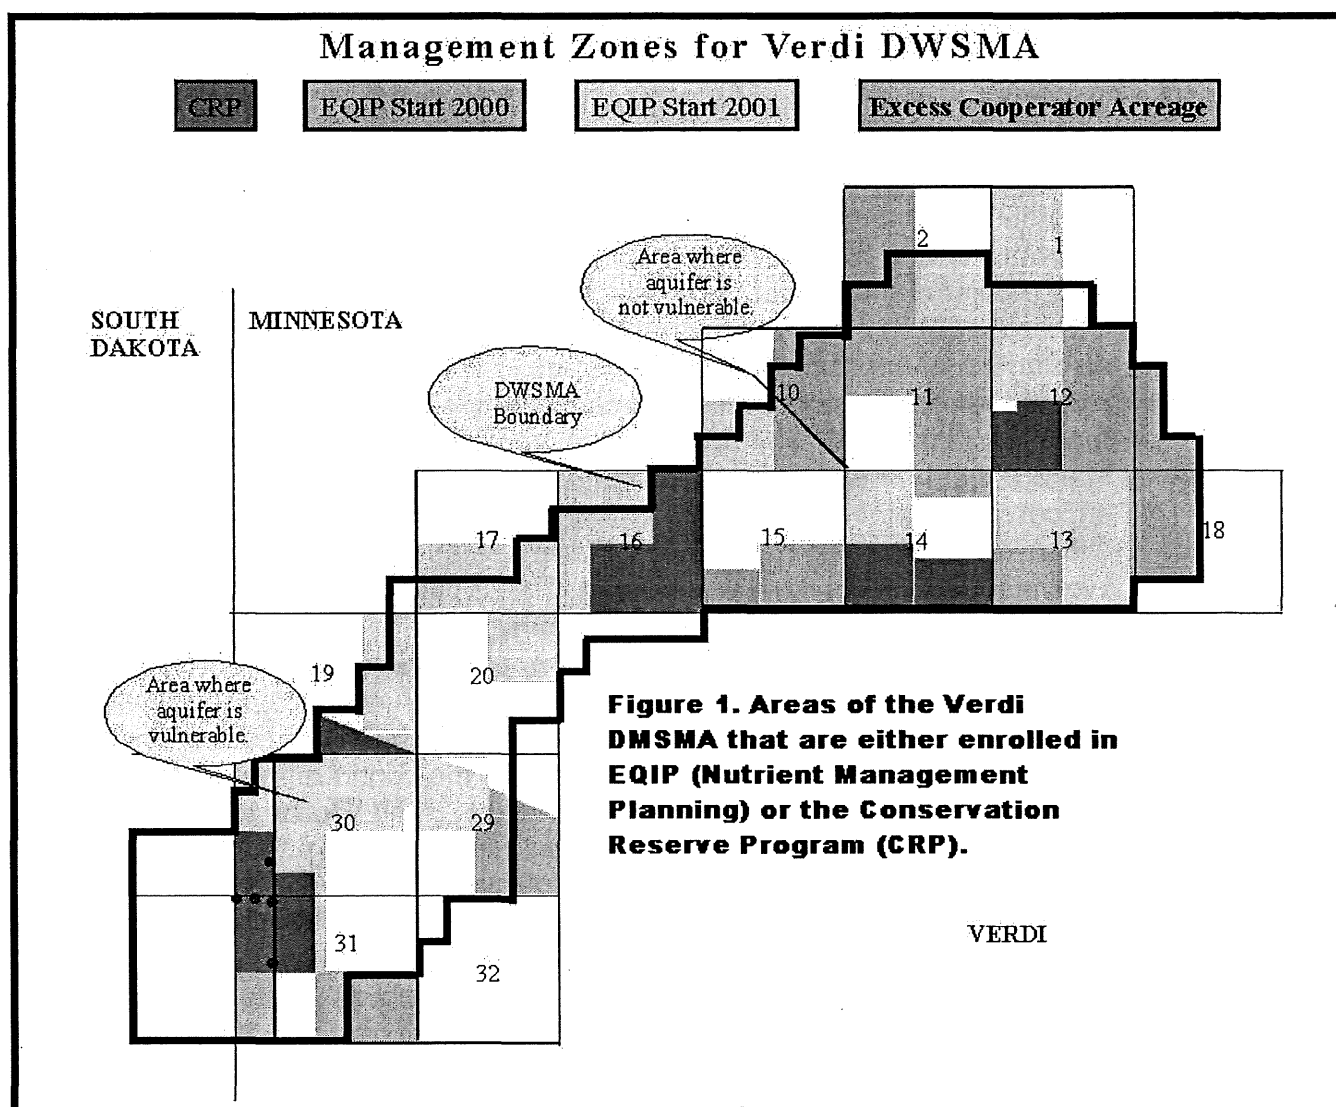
Management Zones for Verdi DWSMA

CRP

EQIP Start 2000

EQIP Start 2001

Excess Cooperator Acreage

2

1

Area where aquifer is not vulnerable.

SOUTH DAKOTA

MINNESOTA

DWSMA Boundary

10

11

12

17

16

15

14

13

18

19

20

Area where aquifer is vulnerable.

Figure 1. Areas of the Verdi DMSMA that are either enrolled in EQIP (Nutrient Management Planning) or the Conservation Reserve Program (CRP).

30

29

31

32

VERDI